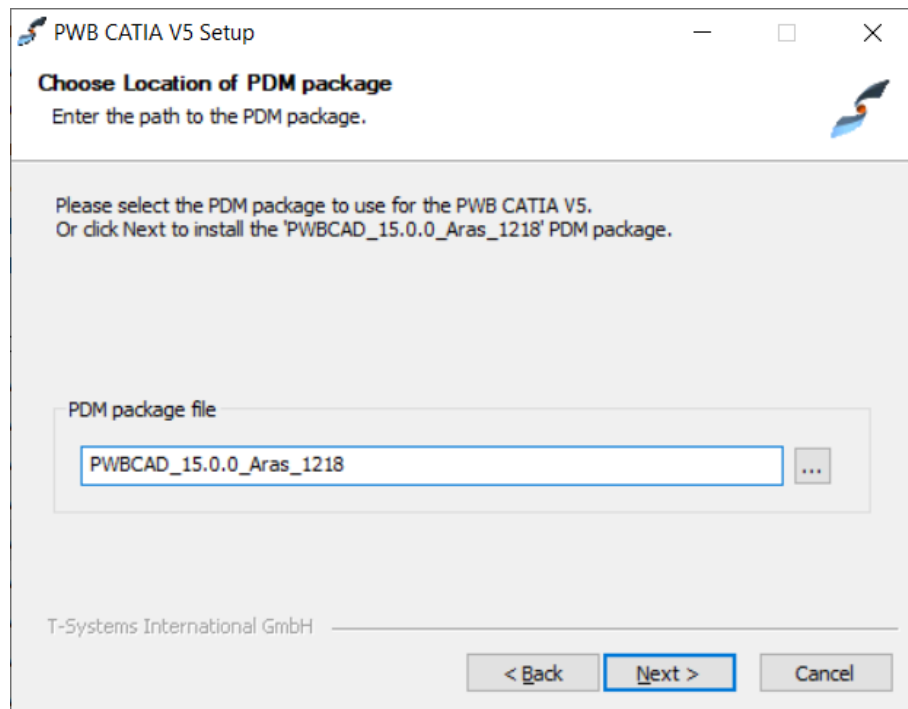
PWB CATIA V5 Setup

Choose Location of PDM package

Enter the path to the PDM package.

Please select the PDM package to use for the PWB CATIA V5.
Or click Next to install the 'PWBCAD_15.0.0_Aras_1218' PDM package.

PDM package file

PWBCAD_15.0.0_Aras_1218

...

T-Systems International GmbH

< Back

Next >

Cancel